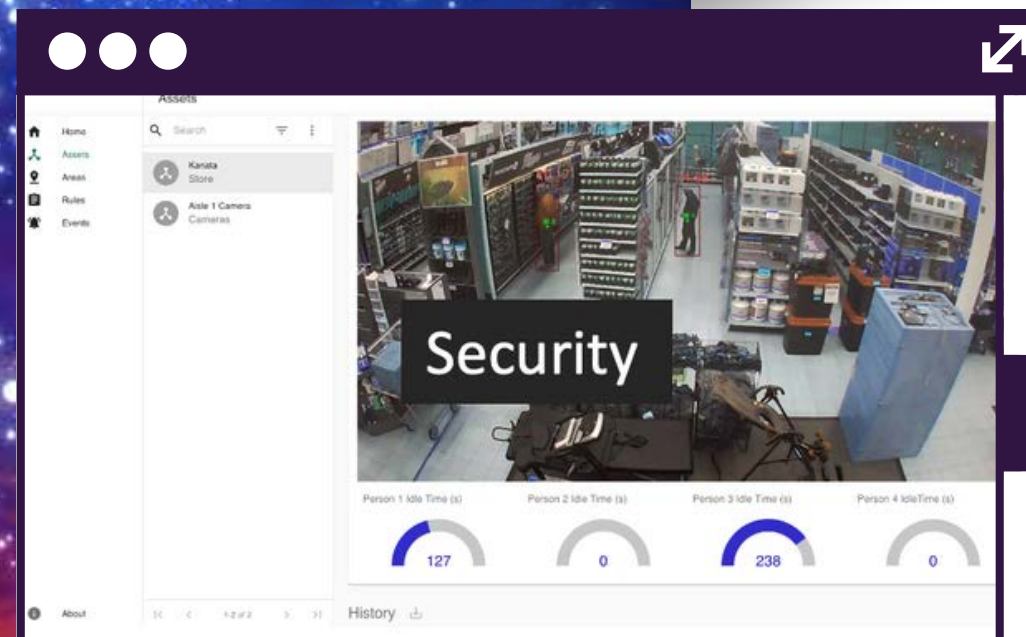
Assets

Home
Assets
Areas
Rules
Events

Search

Kanata
Store

Aisle 1 Camera
Cameras

Security

Person 1 Idle Time (s)
127

Person 2 Idle Time (s)
0

Person 3 Idle Time (s)
238

Person 4 IdleTime (s)
0

About

1-2 of 2

History